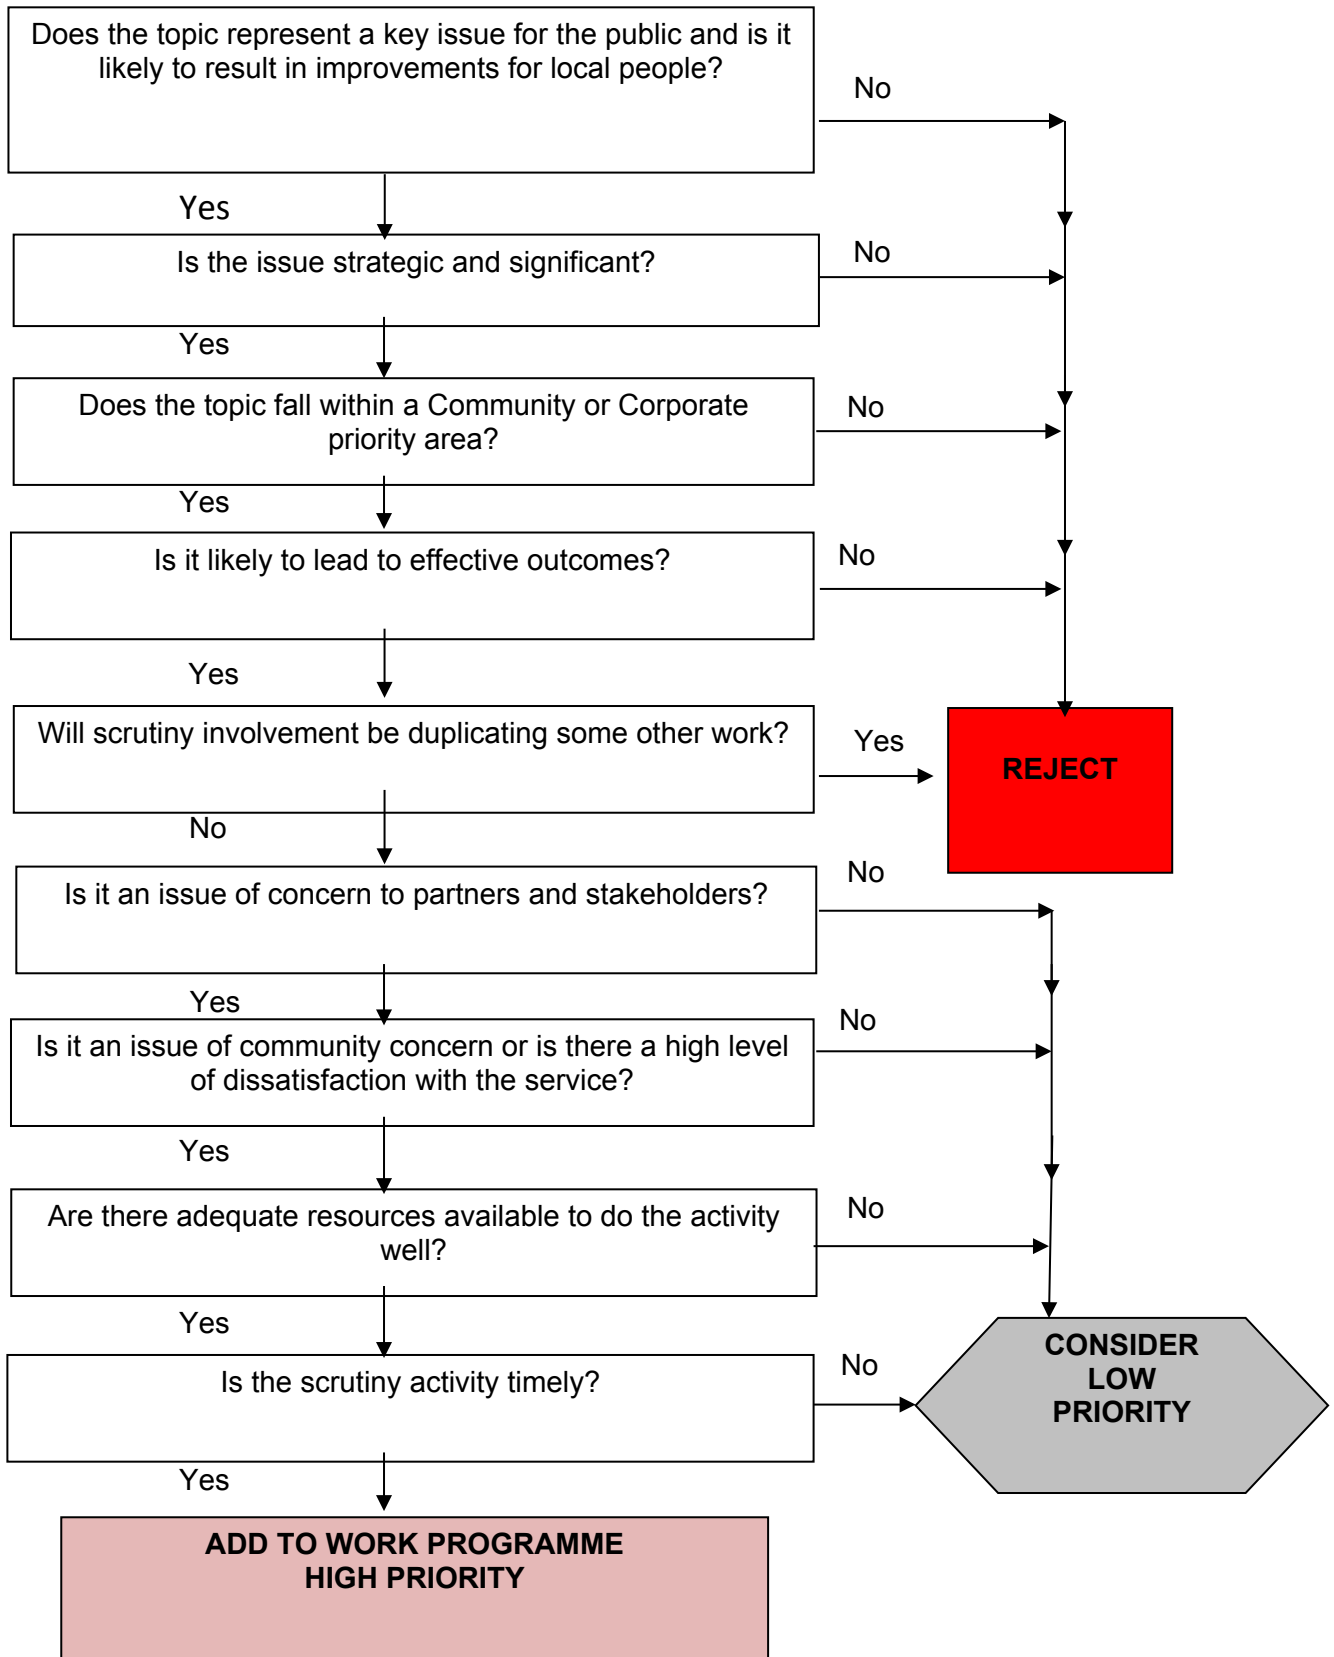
Does the topic represent a key issue for the public and is it likely to result in improvements for local people?

No

Yes

Is the issue strategic and significant?

No

Yes

Does the topic fall within a Community or Corporate priority area?

No

Yes

Is it likely to lead to effective outcomes?

No

Yes

Will scrutiny involvement be duplicating some other work?

Yes

REJECT

No

Is it an issue of concern to partners and stakeholders?

No

Yes

Is it an issue of community concern or is there a high level of dissatisfaction with the service?

No

Yes

Are there adequate resources available to do the activity well?

No

Yes

Is the scrutiny activity timely?

No

CONSIDER LOW PRIORITY

Yes

ADD TO WORK PROGRAMME HIGH PRIORITY